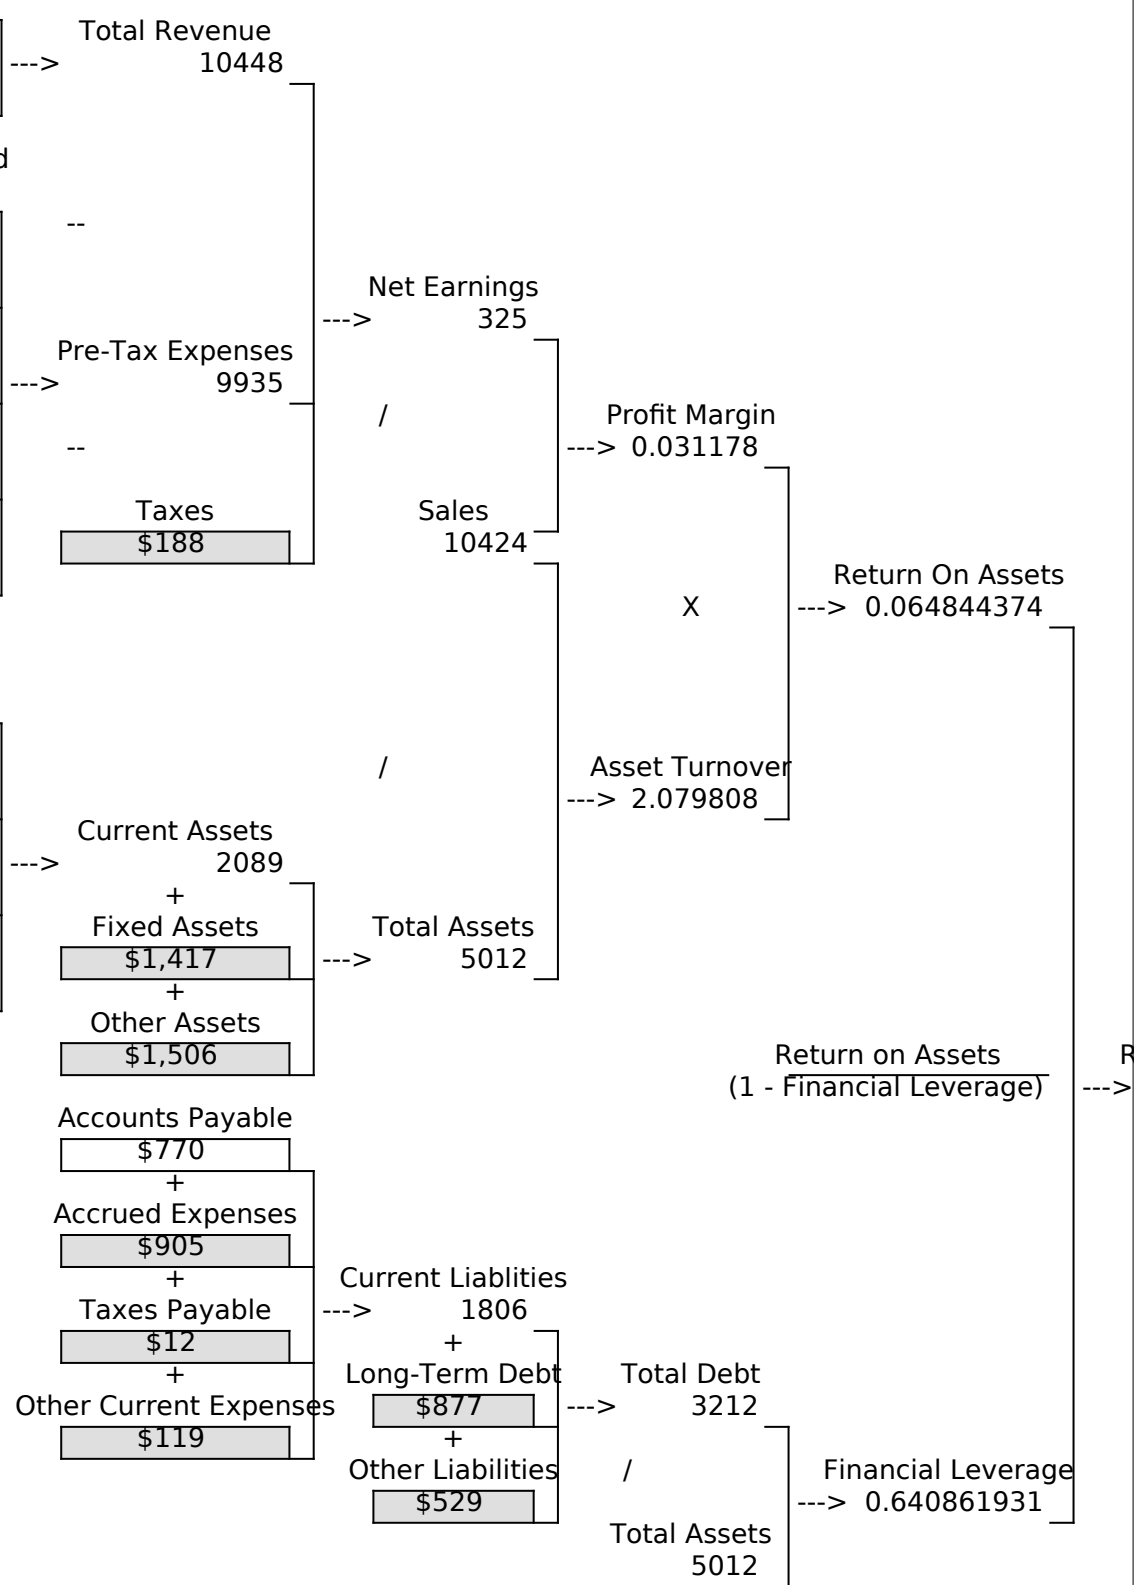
---> Total Revenue
10448

d

--

Net Earnings
---> 325

---> Pre-Tax Expenses
9935

/

Profit Margin
---> 0.031178

--

Taxes
$188

Sales
10424

Return On Assets
X ---> 0.064844374

/

Asset Turnover
---> 2.079808

---> Current Assets
2089
+
Fixed Assets
$1,417
+
Other Assets
$1,506

Total Assets
---> 5012

$\frac{\text{Return on Assets}}{\text{(1 - Financial Leverage)}}$ ---> R

Accounts Payable
$770
+
Accrued Expenses
$905
+
Taxes Payable
$12
+
Other Current Expenses
$119

Current Liablities
---> 1806
+
Long-Term Debt
$877
+
Other Liabilities
$529

Total Debt
---> 3212

/

Total Assets
5012

Financial Leverage
---> 0.640861931